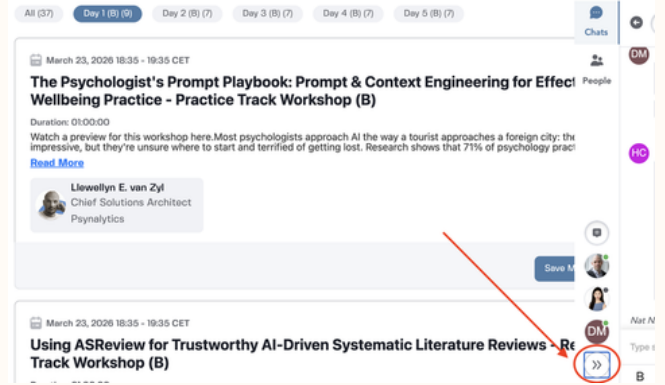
All (37) Day 1 (B) (9) Day 2 (B) (7) Day 3 (B) (7) Day 4 (B) (7) Day 5 (B) (7)

March 23, 2026 18:35 - 19:35 CET

The Psychologist's Prompt Playbook: Prompt & Context Engineering for Effect Wellbeing Practice - Practice Track Workshop (B)

Duration: 01:00:00

Watch a preview for this workshop here.Most psychologists approach AI the way a tourist approaches a foreign city: the impressive, but they're unsure where to start and terrified of getting lost. Research shows that 71% of psychology pract

Read More

Llewellyn E. van Zyl
Chief Solutions Architect
Psynalytics

Save M

March 23, 2026 18:35 - 19:35 CET

Using ASReview for Trustworthy AI-Driven Systematic Literature Reviews - Re Track Workshop (B)

Chats

People

DM

HC

DM

Nat N

Type

B

»